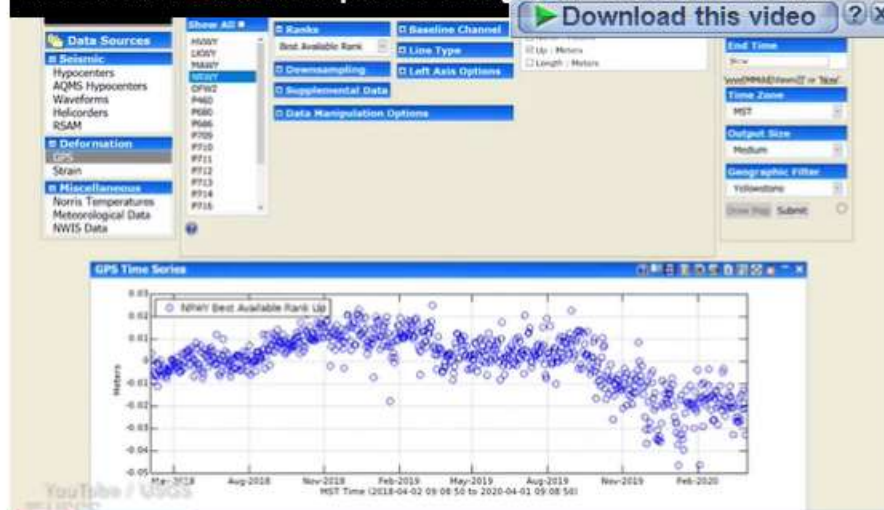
Download this video ? X

Data Sources
Seismic
Hypocenters
AQMS Hypocenters
Waveforms
Helicorders
RSAM
Deformation
GPS
Strain
Miscellaneous
Norris Temperatures
Meteorological Data
NWIS Data

Show All
HVWY
LKWY
MAWY
NRWY
OFW2
P460
P680
P686
P709
P710
P711
P712
P713
P714
P716

Ranks
Best Available Rank
Downsampling
Supplemental Data
Data Manipulation Options

Baseline Channel
Line Type
Left Axis Options

Up : Meters
Length : Meters

End Time
Now
yyyyMMdd[hhmm]] or 'Now'
Time Zone
MST
Output Size
Medium
Geographic Filter
Yellowstone
Show Map Submit

GPS Time Series

NRWY Best Available Rank Up

0.03
0.02
0.01
0
-0.01
-0.02
-0.03
-0.04
-0.05
Meters

Mar-2018 Aug-2018 Nov-2018 Feb-2019 May-2019 Aug-2019 Nov-2019 Feb-2020
MST Time (2018-04-02 09:08:50 to 2020-04-01 09:08:50)

YouTube / USGS